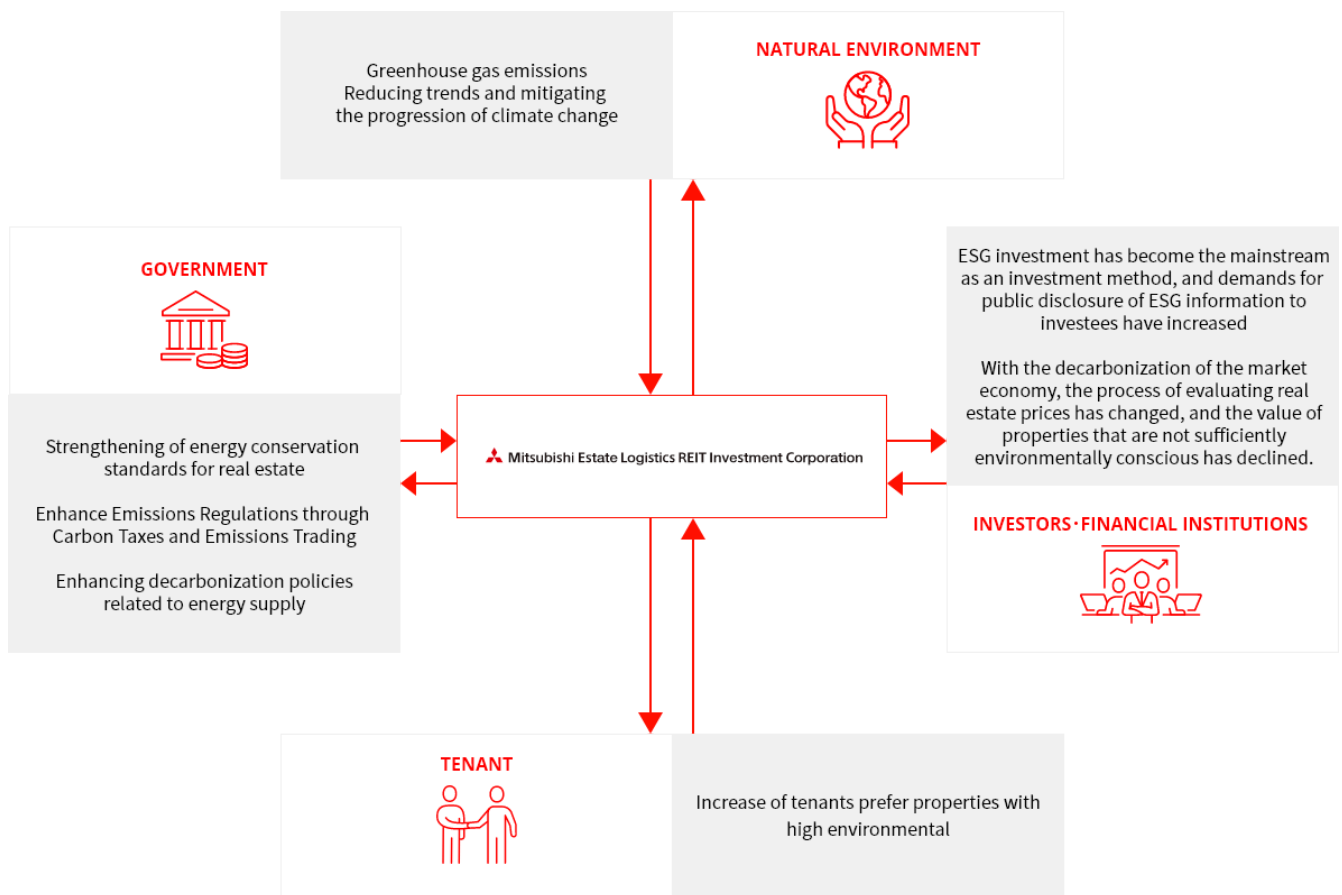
Greenhouse gas emissions
Reducing trends and mitigating the progression of climate change

NATURAL ENVIRONMENT

GOVERNMENT

ESG investment has become the mainstream as an investment method, and demands for public disclosure of ESG information to investees have increased

With the decarbonization of the market economy, the process of evaluating real estate prices has changed, and the value of properties that are not sufficiently environmentally conscious has declined.

Strengthening of energy conservation standards for real estate

Enhance Emissions Regulations through Carbon Taxes and Emissions Trading

Enhancing decarbonization policies related to energy supply

Mitsubishi Estate Logistics REIT Investment Corporation

INVESTORS･FINANCIAL INSTITUTIONS

TENANT

Increase of tenants prefer properties with high environmental